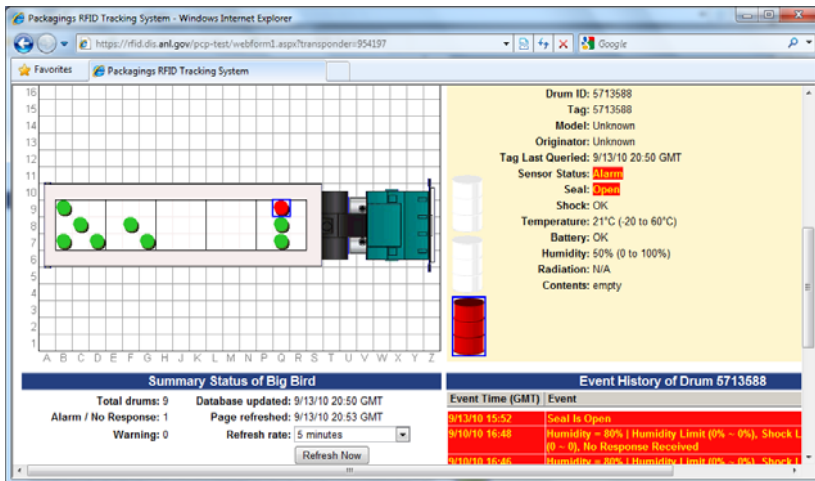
Packagings RFID Tracking System - Windows Internet Explorer

https://rfid.dis.anl.gov/pcp-test/webform1.aspx?transponder=954197

Google

Favorites

Packagings RFID Tracking System

16
15
14
13
12
11
10
9
8
7
6
5
4
3
2
1

A B C D E F G H J K L M N P Q R S T U V W X Y Z

Drum ID: 5713588
Tag: 5713588
Model: Unknown
Originator: Unknown
Tag Last Queried: 9/13/10 20:50 GMT
Sensor Status: Alarm
Seal: Open
Shock: OK
Temperature: 21°C (-20 to 60°C)
Battery: OK
Humidity: 50% (0 to 100%)
Radiation: N/A
Contents: empty

Summary Status of Big Bird

Total drums: 9
Alarm / No Response: 1
Warning: 0
Database updated: 9/13/10 20:50 GMT
Page refreshed: 9/13/10 20:53 GMT
Refresh rate: 5 minutes
Refresh Now

Event History of Drum 5713588

| Event Time (GMT) | Event |
|---|---|
| 9/13/10 15:52 | Seal Is Open |
| 9/10/10 16:48 | Humidity = 80% \| Humidity Limit (0% ~ 0%), Shock L (0 ~ 0), No Response Received |
| 9/10/10 16:46 | Humidity = 80% \| Humidity Limit (0% ~ 0%), Shock L |